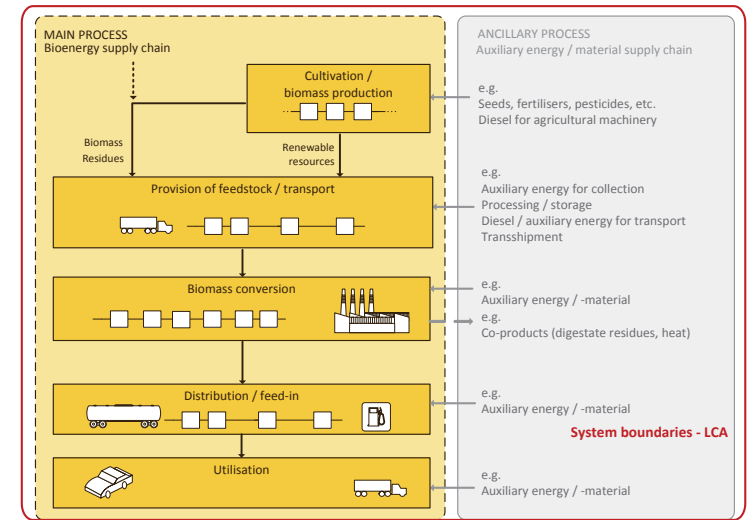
MAIN PROCESS
Bioenergy supply chain

ANCILLARY PROCESS
Auxiliary energy / material supply chain

Cultivation / biomass production

e.g.
Seeds, fertilisers, pesticides, etc.
Diesel for agricultural machinery

Biomass Residues

Renewable resources

Provision of feedstock / transport

e.g.
Auxiliary energy for collection
Processing / storage
Diesel / auxiliary energy for transport
Transshipment

Biomass conversion

e.g.
Auxiliary energy / -material
e.g.
Co-products (digestate residues, heat)

Distribution / feed-in

e.g.
Auxiliary energy / -material

System boundaries - LCA

Utilisation

e.g.
Auxiliary energy / -material